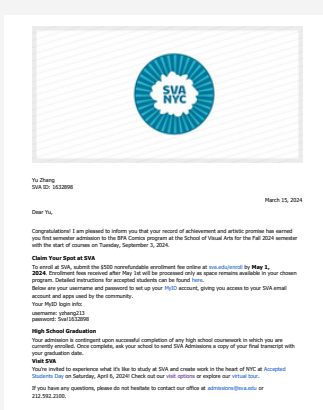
SVA NYC

Yu Zheng
SVA ID: 1632898

March 15, 2024

Dear Yu,

Congratulations! I am pleased to inform you that your record of achievement and artistic promise has earned you first semester admission to the BFA Comics program at the School of Visual Arts for the Fall 2024 semester with the start of courses on Tuesday, September 3, 2024.

Claim Your Spot at SVA

To enroll at SVA, submit the $500 nonrefundable enrollment fee online at sva.edu/enroll by May 1, 2024. Enrollment fees received after May 1st will be processed only as space remains available in your chosen program. Detailed instructions for accepted students can be found here.

Below are your username and password to set up your MySVA account, giving you access to your SVA email account and apps used by the community.

Your MySVA login info:

username: yzheng213
password: Sva!1632898

High School Graduation

Your admission is contingent upon successful completion of any high school coursework in which you are currently enrolled. Once complete, ask your school to send SVA Admissions a copy of your final transcript with your graduation date.

Visit SVA

You're invited to experience what it's like to study at SVA and create work in the heart of NYC at Accepted Students Day on Saturday, April 6, 2024! Check out our visit options or explore our virtual tour.

If you have any questions, please do not hesitate to contact our office at admissions@sva.edu or 212.592.2100.